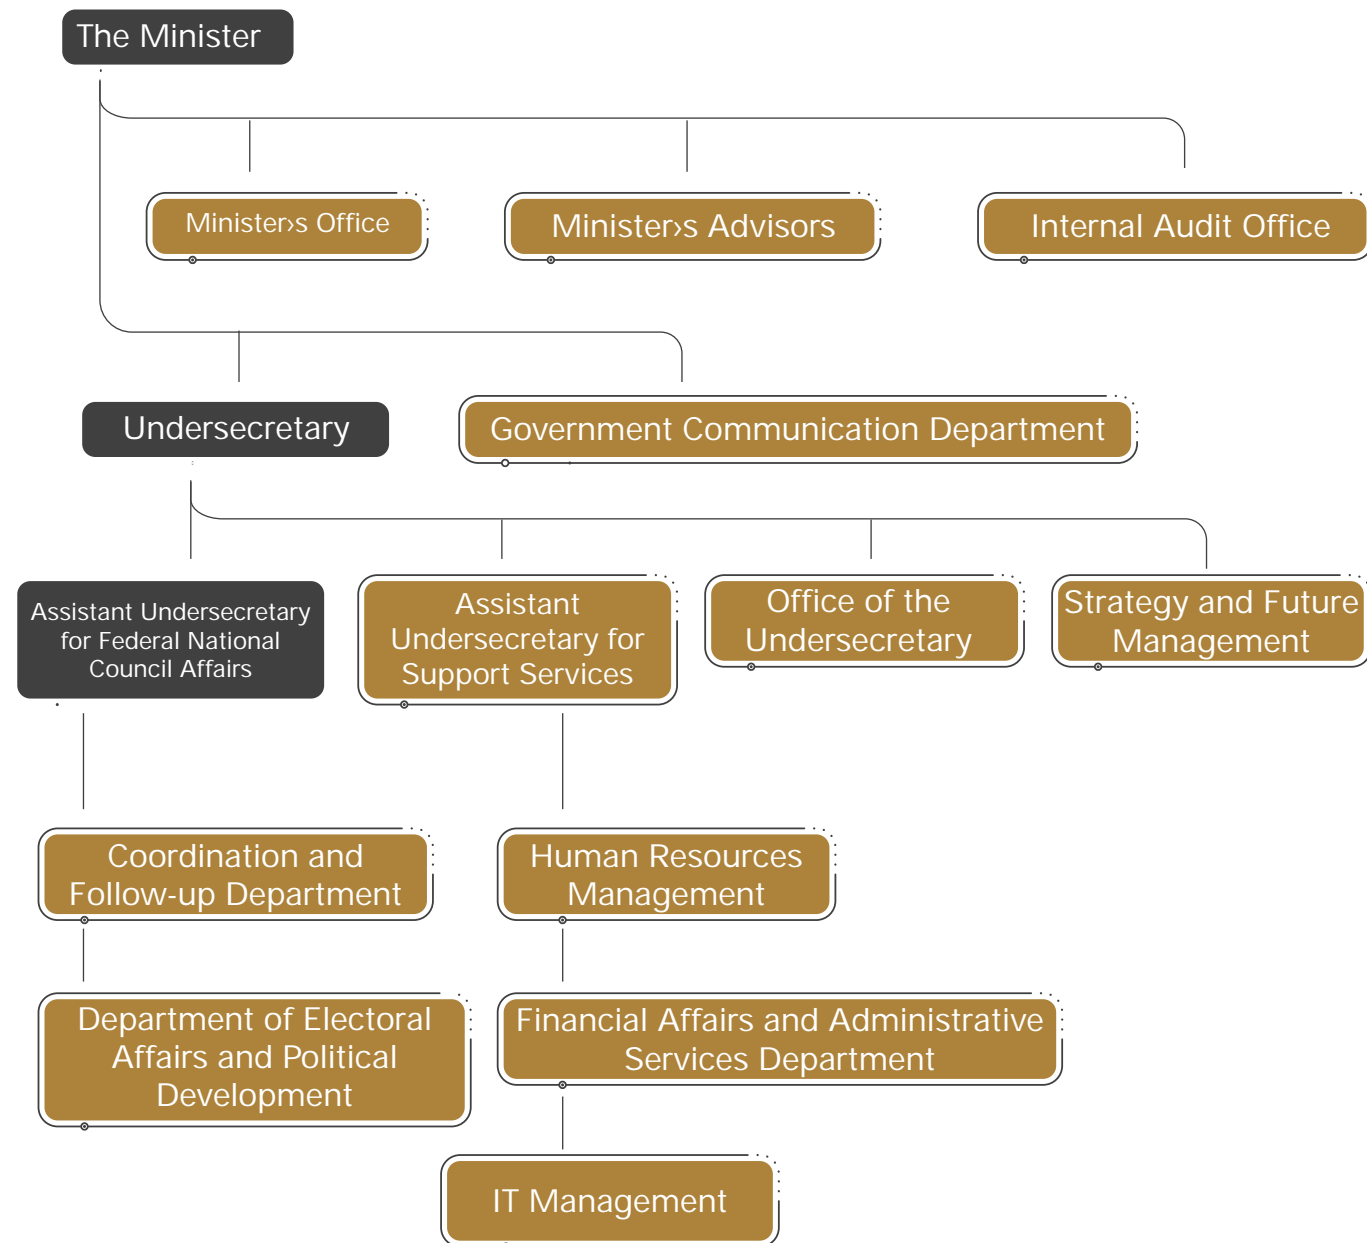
The Minister

Minister›s Office

Minister›s Advisors

Internal Audit Office

Undersecretary

Government Communication Department

Assistant Undersecretary for Federal National Council Affairs

Assistant Undersecretary for Support Services

Office of the Undersecretary

Strategy and Future Management

Coordination and Follow-up Department

Human Resources Management

Department of Electoral Affairs and Political Development

Financial Affairs and Administrative Services Department

IT Management